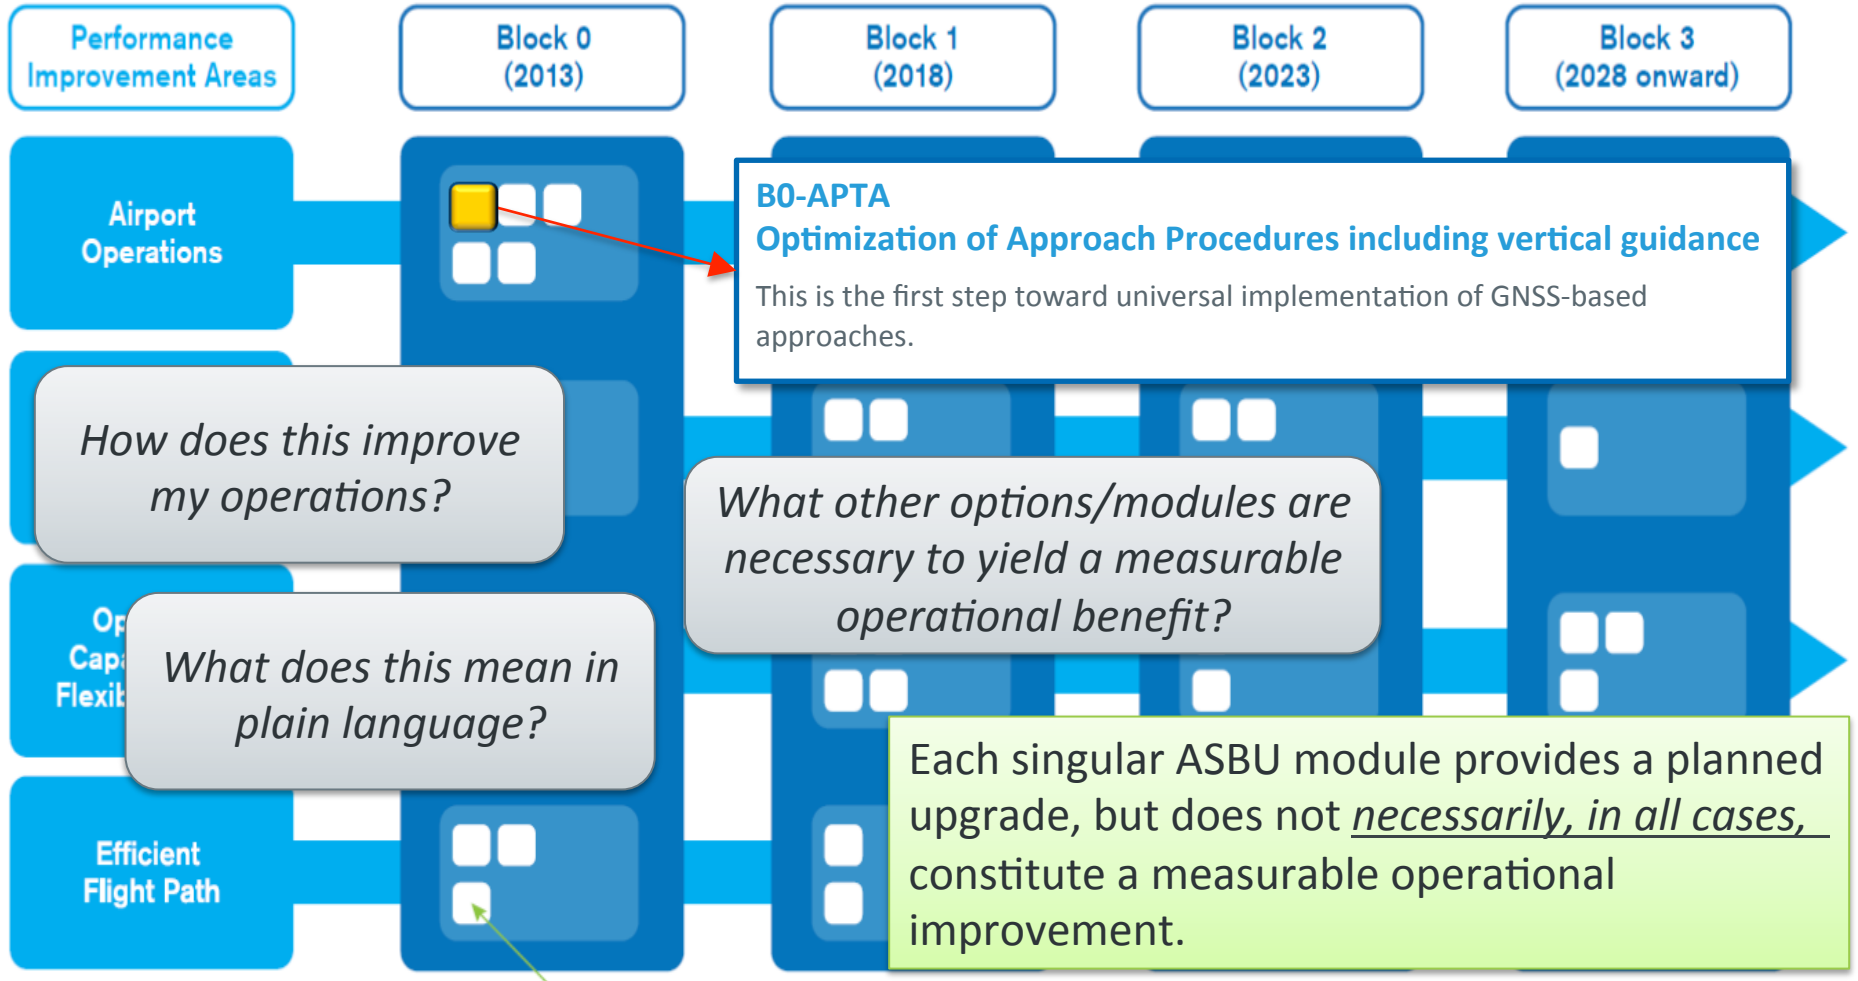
Performance Improvement Areas

Block 0 (2013)

Block 1 (2018)

Block 2 (2023)

Block 3 (2028 onward)

Airport Operations

B0-APTA
Optimization of Approach Procedures including vertical guidance

This is the first step toward universal implementation of GNSS-based approaches.

How does this improve my operations?

Op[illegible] Capa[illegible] Flexib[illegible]

What does this mean in plain language?

What other options/modules are necessary to yield a measurable operational benefit?

Efficient Flight Path

Each singular ASBU module provides a planned upgrade, but does not necessarily, in all cases, constitute a measurable operational improvement.